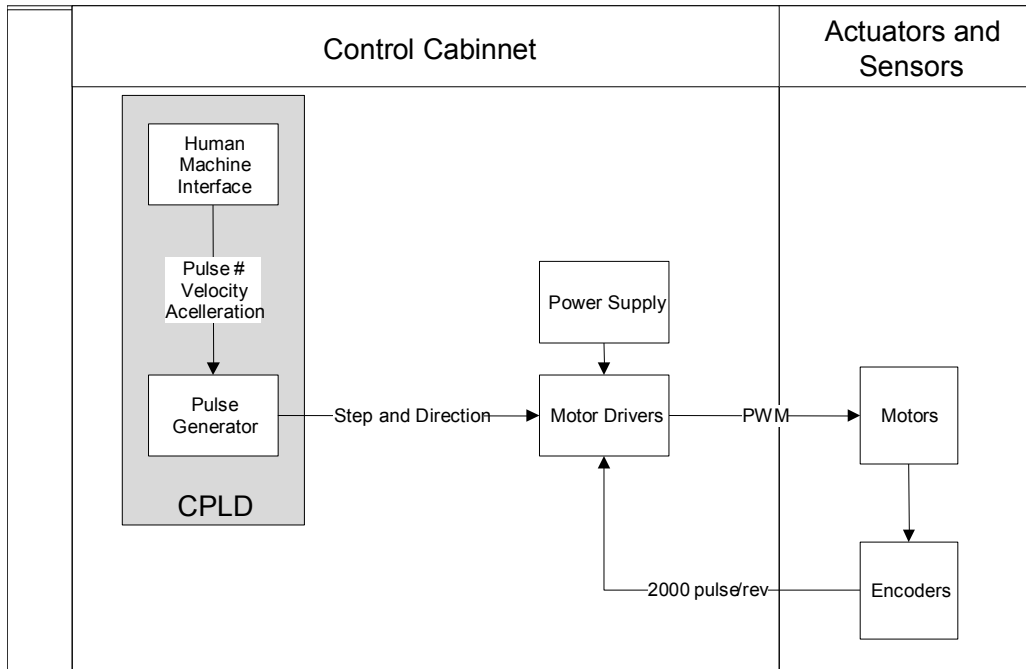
Control Cabinnet

Actuators and Sensors

Human Machine Interface

Pulse #
Velocity
Acelleration

Pulse Generator

CPLD

Step and Direction

Power Supply

Motor Drivers

PWM

Motors

Encoders

2000 pulse/rev